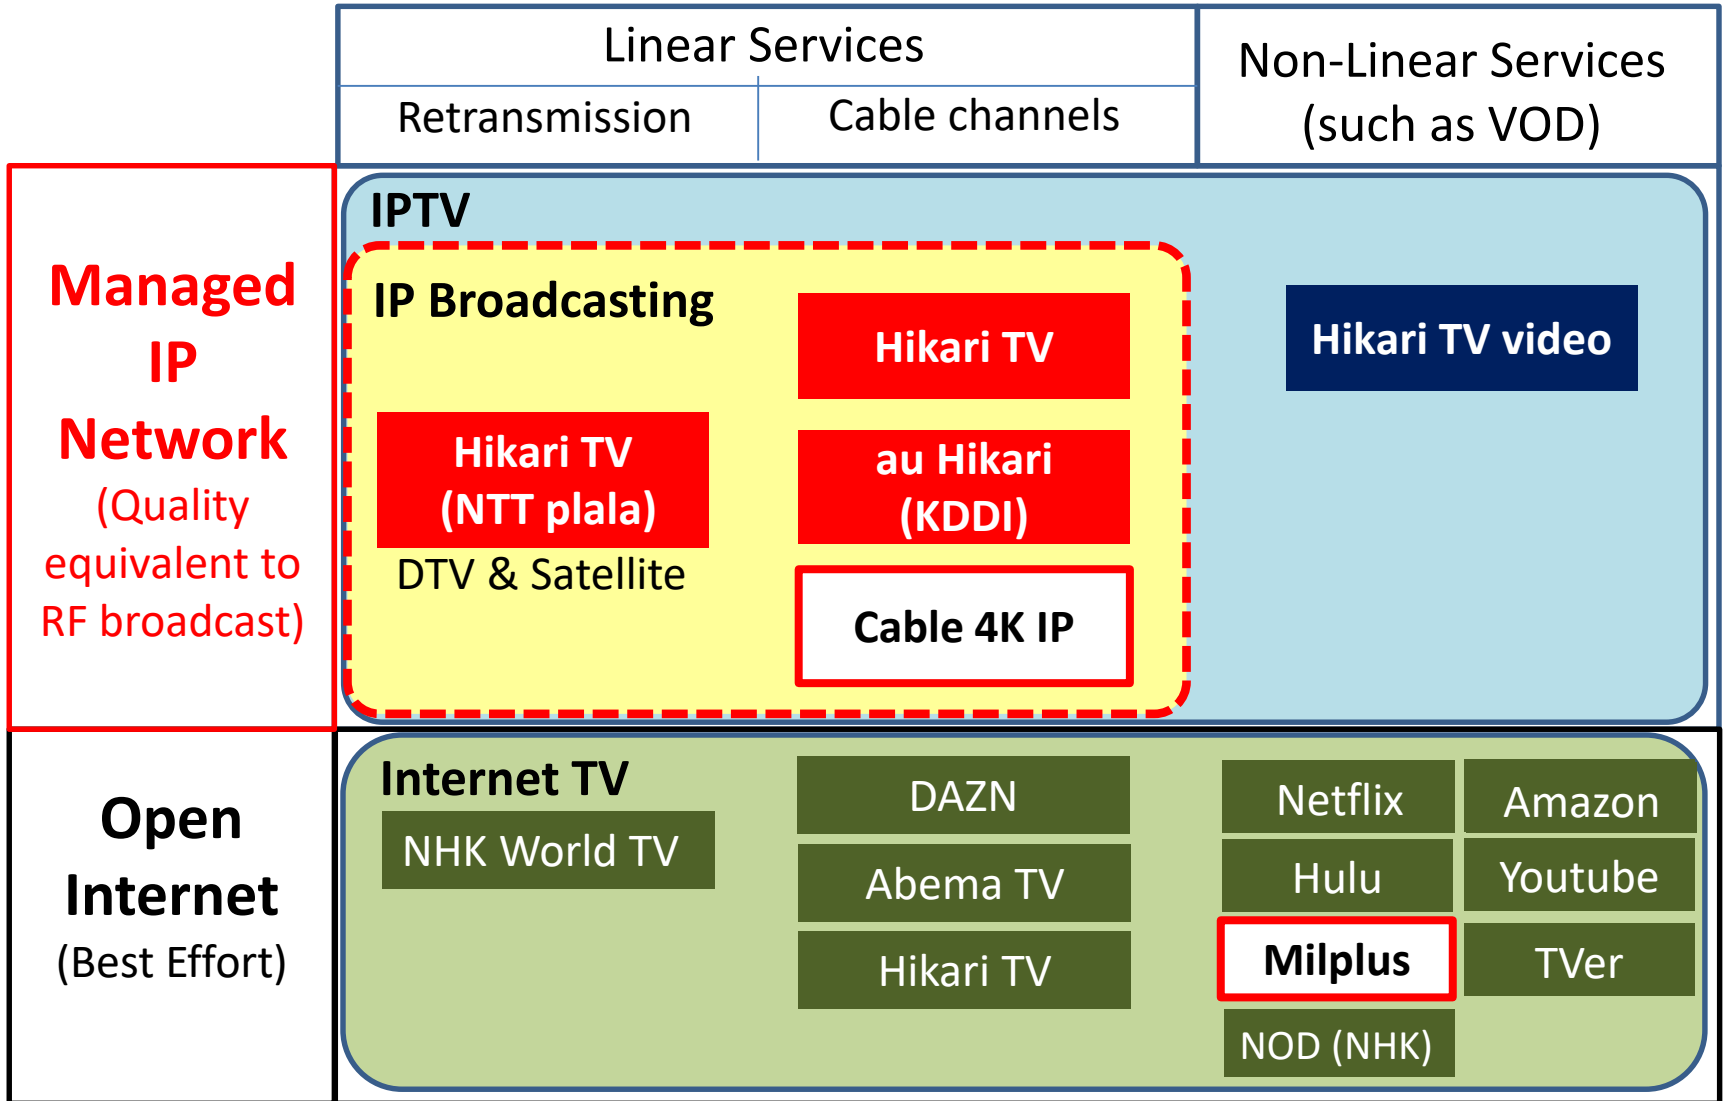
Linear Services

Retransmission

Cable channels

Non-Linear Services (such as VOD)

Managed IP Network (Quality equivalent to RF broadcast)

IPTV

IP Broadcasting

Hikari TV

Hikari TV (NTT plala)

au Hikari (KDDI)

DTV & Satellite

Cable 4K IP

Hikari TV video

Open Internet (Best Effort)

Internet TV

NHK World TV

DAZN

Abema TV

Hikari TV

Netflix

Amazon

Hulu

Youtube

Milplus

TVer

NOD (NHK)